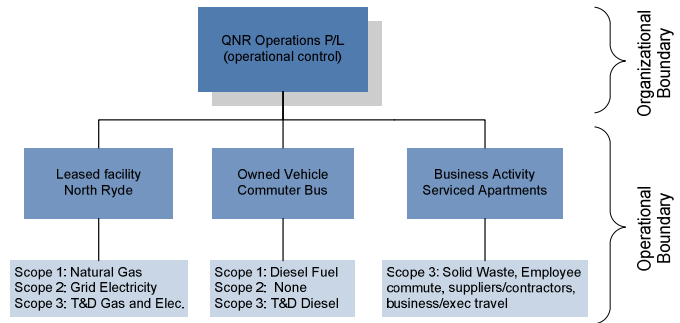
QNR Operations P/L
(operational control)

Organizational Boundary

Leased facility
North Ryde

Owned Vehicle
Commuter Bus

Business Activity
Serviced Apartments

Operational Boundary

Scope 1: Natural Gas
Scope 2: Grid Electricity
Scope 3: T&D Gas and Elec.

Scope 1: Diesel Fuel
Scope 2: None
Scope 3: T&D Diesel

Scope 3: Solid Waste, Employee commute, suppliers/contractors, business/exec travel